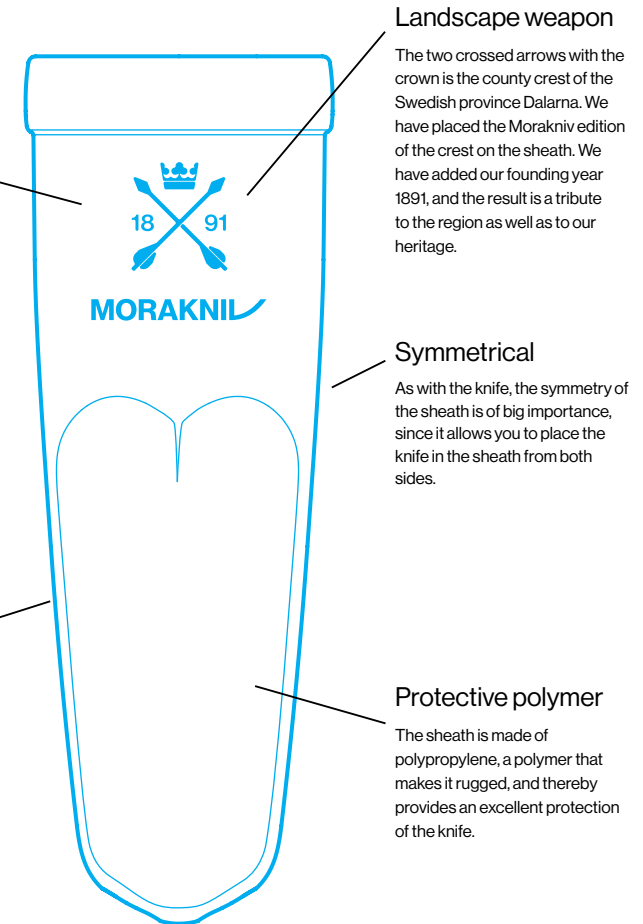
18

91

MORAKNIV

Landscape weapon

The two crossed arrows with the crown is the county crest of the Swedish province Dalarna. We have placed the Morakniv edition of the crest on the sheath. We have added our founding year 1891, and the result is a tribute to the region as well as to our heritage.

Symmetrical

As with the knife, the symmetry of the sheath is of big importance, since it allows you to place the knife in the sheath from both sides.

Protective polymer

The sheath is made of polypropylene, a polymer that makes it rugged, and thereby provides an excellent protection of the knife.